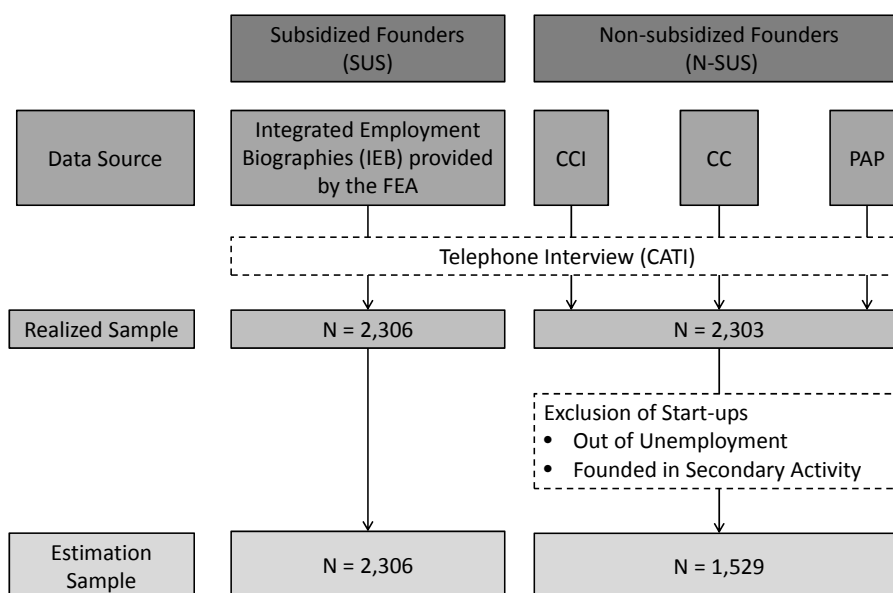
Subsidized Founders (SUS)

Non-subsidized Founders (N-SUS)

Data Source

Integrated Employment Biographies (IEB) provided by the FEA

CCI

CC

PAP

Telephone Interview (CATI)

Realized Sample

N = 2,306

N = 2,303

Exclusion of Start-ups
• Out of Unemployment
• Founded in Secondary Activity

Estimation Sample

N = 2,306

N = 1,529